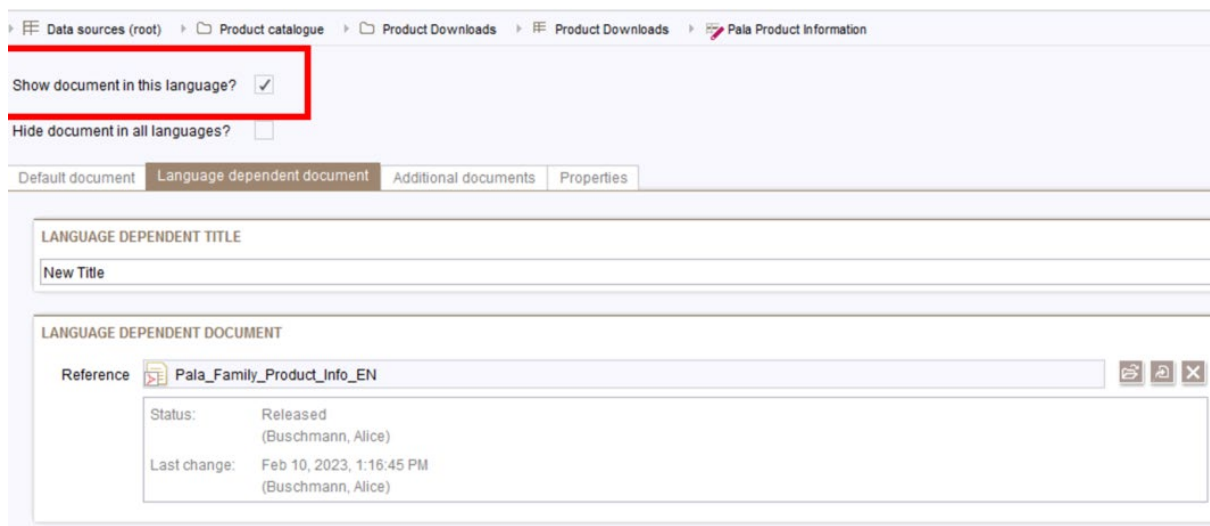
Data sources (root) Product catalogue Product Downloads Product Downloads Pala Product Information

Show document in this language? ✓

Hide document in all languages?

Default document | Language dependent document | Additional documents | Properties

LANGUAGE DEPENDENT TITLE

New Title

LANGUAGE DEPENDENT DOCUMENT

Reference Pala_Family_Product_Info_EN

Status: Released
(Buschmann, Alice)

Last change: Feb 10, 2023, 1:16:45 PM
(Buschmann, Alice)